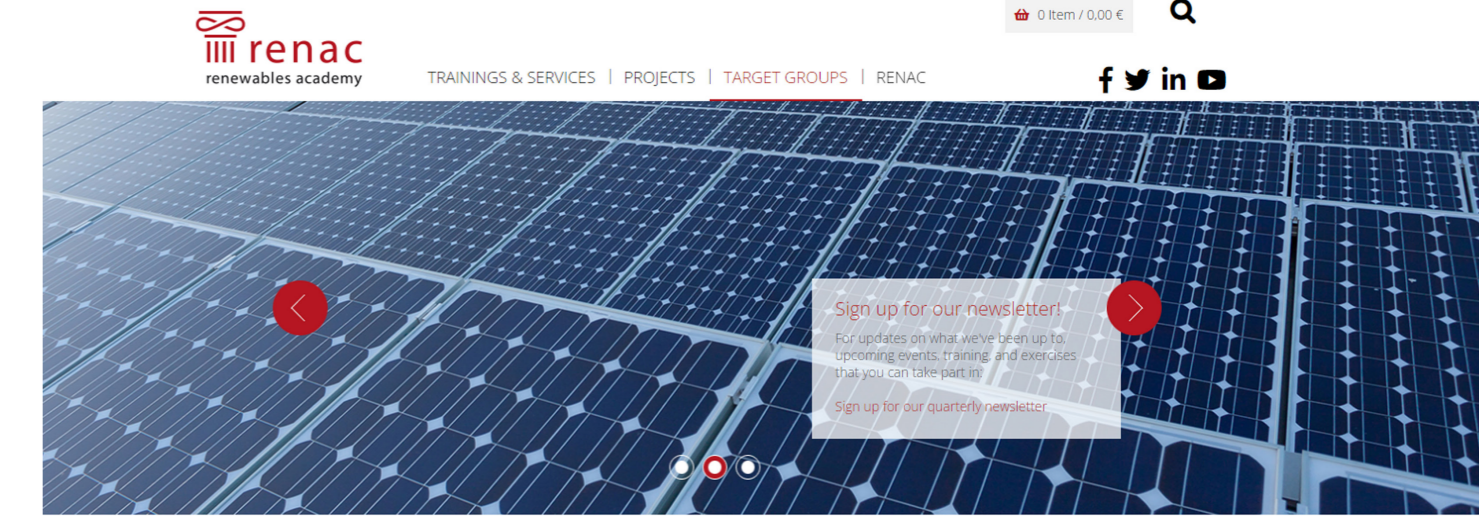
renac
renewables academy

0 Item / 0,00 €

TRAININGS & SERVICES | PROJECTS | TARGET GROUPS | RENAC

Sign up for our newsletter!

For updates on what we've been up to, upcoming events, training, and exercises that you can take part in!

Sign up for our quarterly newsletter